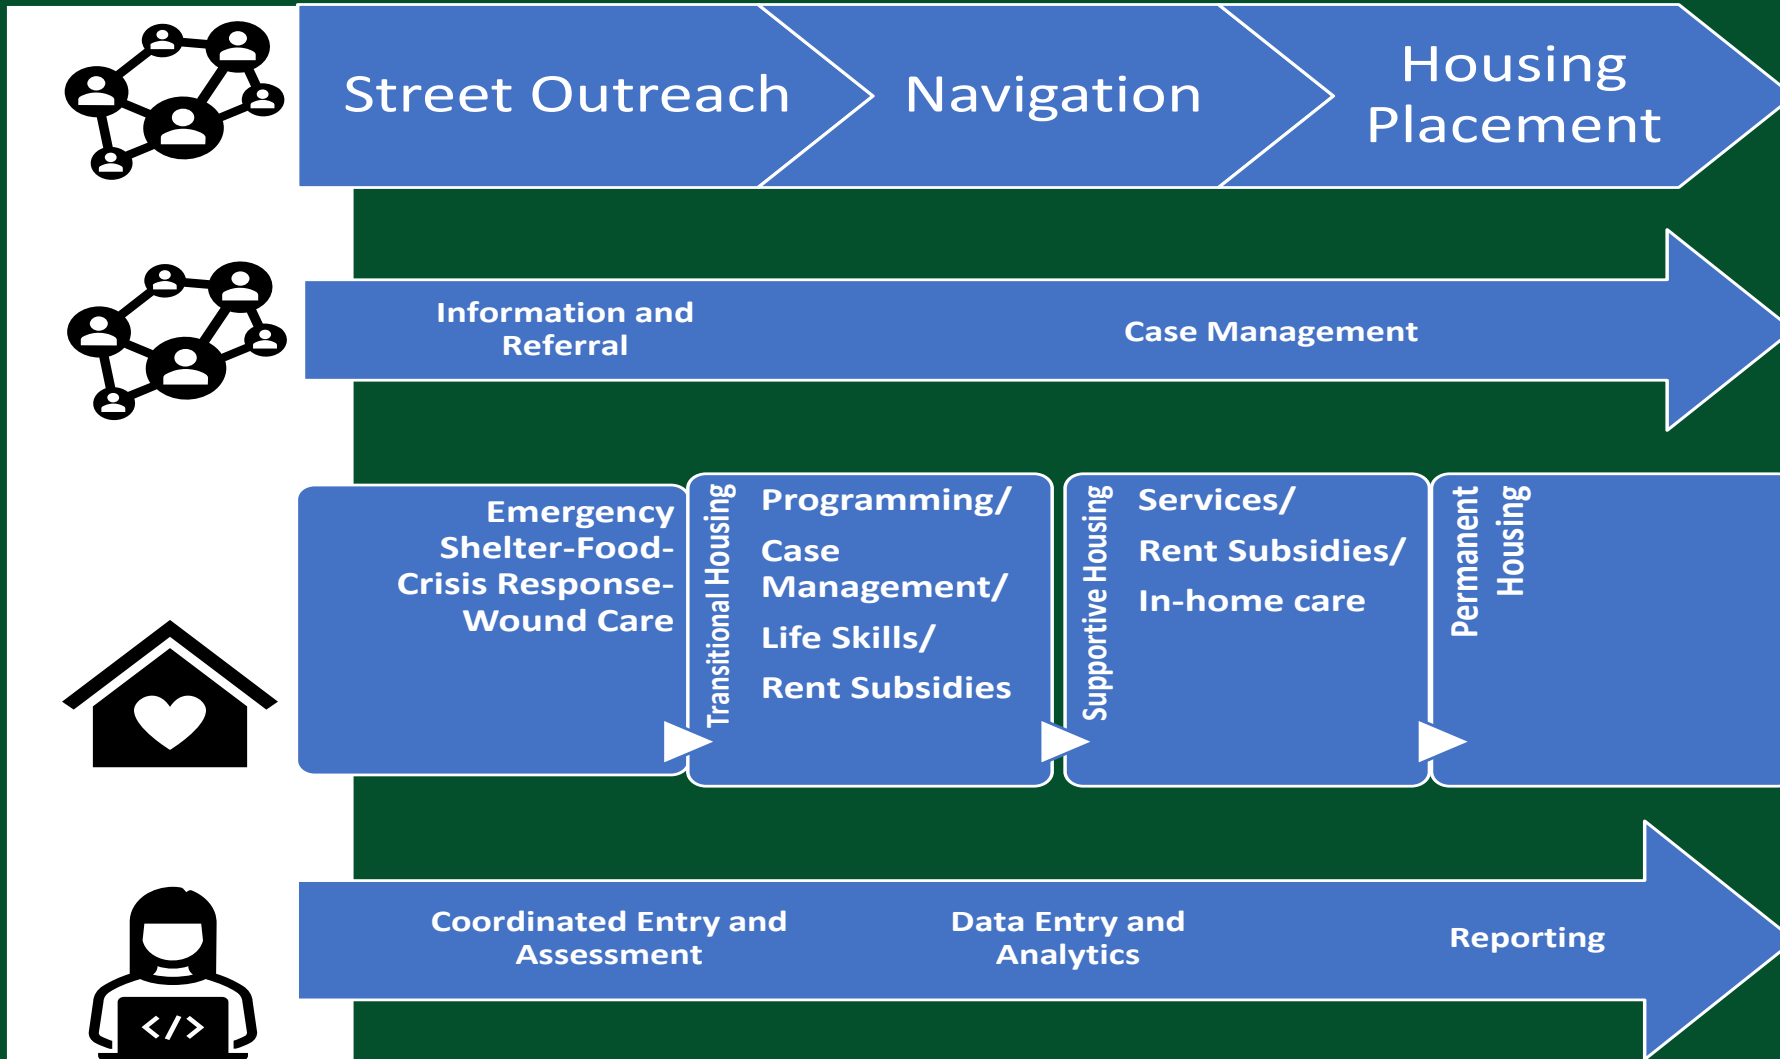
Street Outreach

Navigation

Housing Placement

Information and Referral

Case Management

Emergency Shelter-Food-Crisis Response-Wound Care

Transitional Housing

Programming/

Case Management/

Life Skills/

Rent Subsidies

Supportive Housing

Services/

Rent Subsidies/

In-home care

Permanent Housing

Coordinated Entry and Assessment

Data Entry and Analytics

Reporting

</>